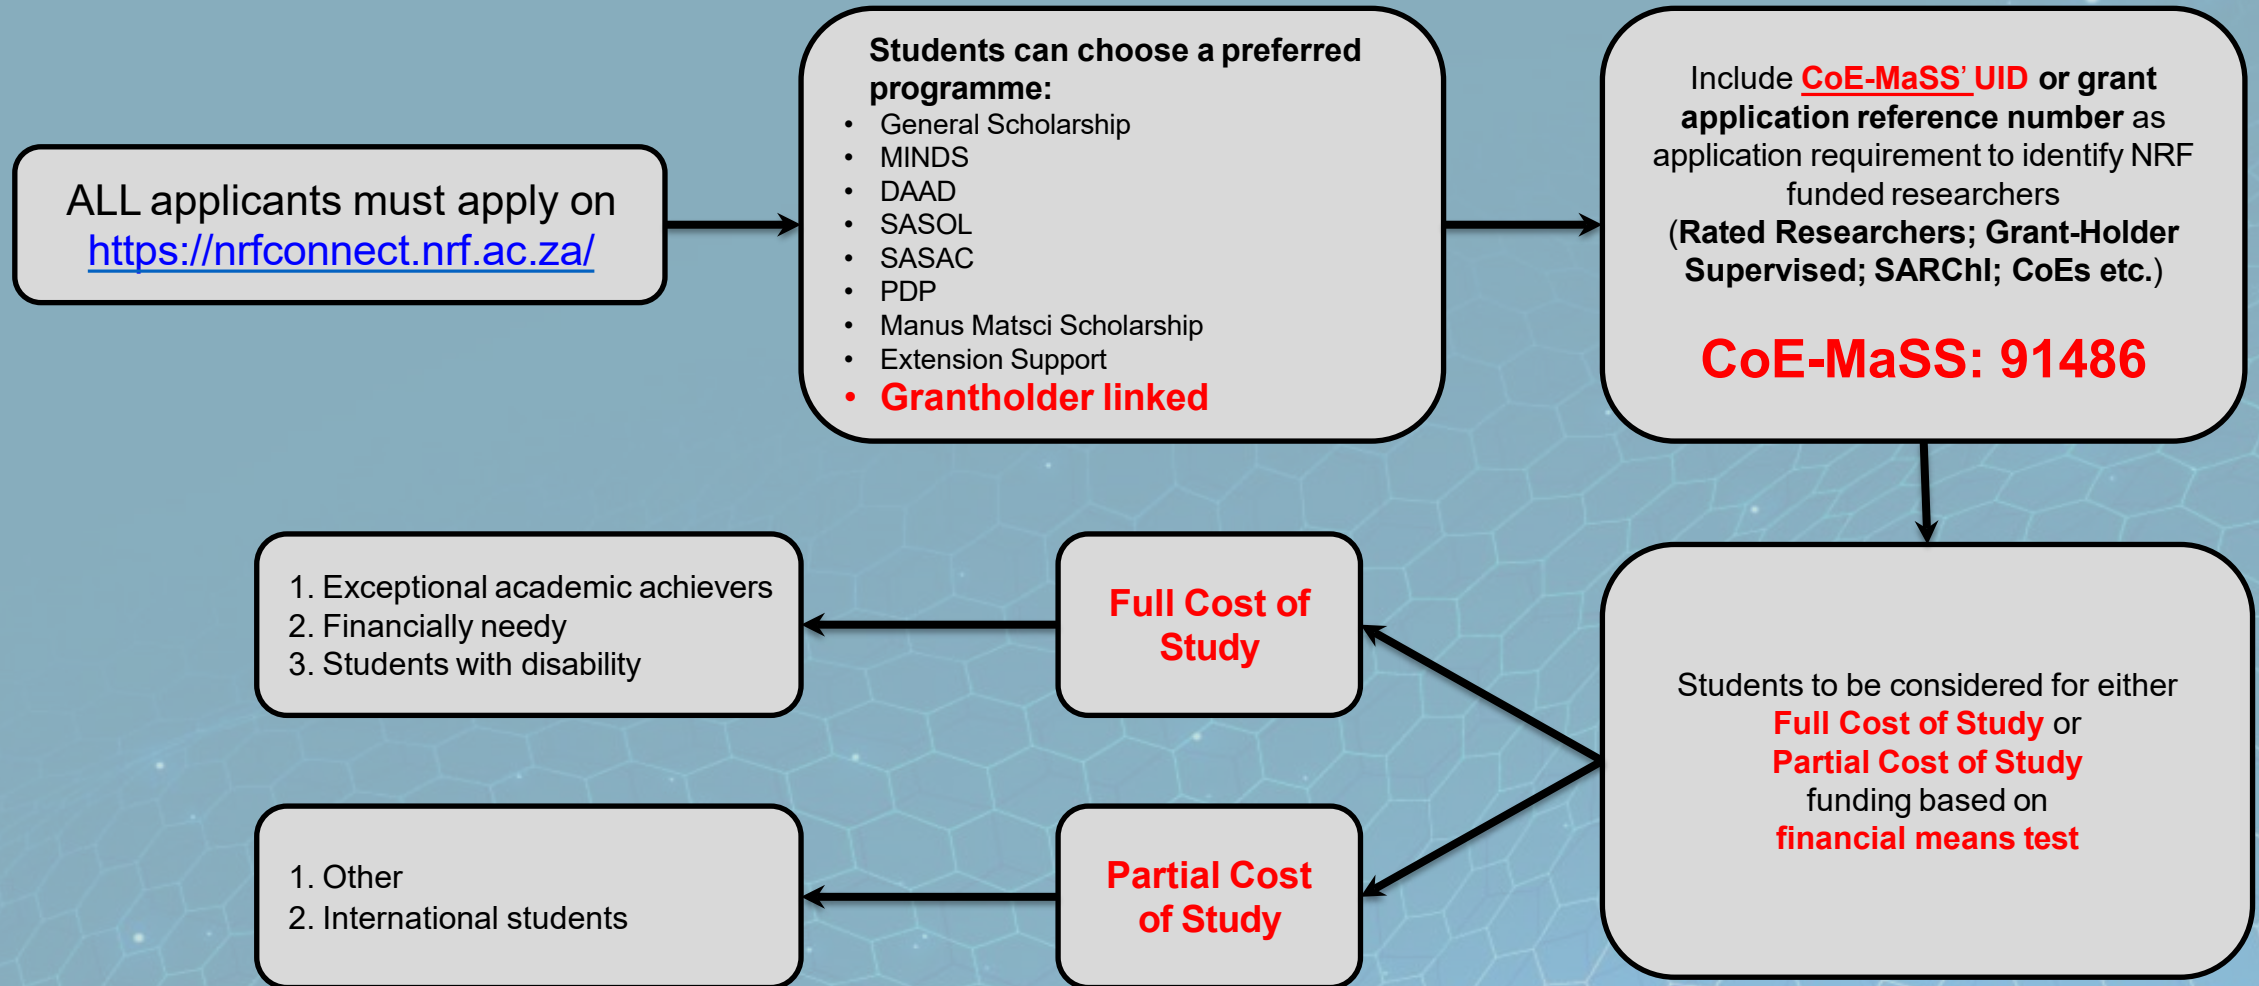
ALL applicants must apply on https://nrfconnect.nrf.ac.za/

Students can choose a preferred programme:
- General Scholarship
- MINDS
- DAAD
- SASOL
- SASAC
- PDP
- Manus Matsci Scholarship
- Extension Support
- Grantholder linked

Include CoE-MaSS' UID or grant application reference number as application requirement to identify NRF funded researchers (Rated Researchers; Grant-Holder Supervised; SARChI; CoEs etc.)

CoE-MaSS: 91486

Students to be considered for either Full Cost of Study or Partial Cost of Study funding based on financial means test

Full Cost of Study

1. Exceptional academic achievers
2. Financially needy
3. Students with disability

Partial Cost of Study

1. Other
2. International students